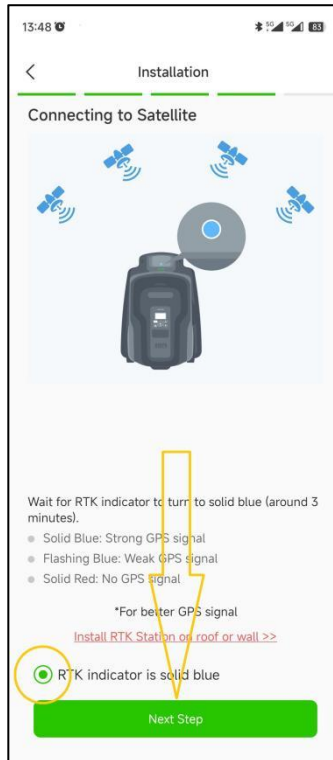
13:48

83

Installation

Connecting to Satellite

Wait for RTK indicator to turn to solid blue (around 3 minutes).

Solid Blue: Strong GPS signal

Flashing Blue: Weak GPS signal

Solid Red: No GPS signal

*For better GPS signal

Install RTK Station on roof or wall >>

RTK indicator is solid blue

Next Step